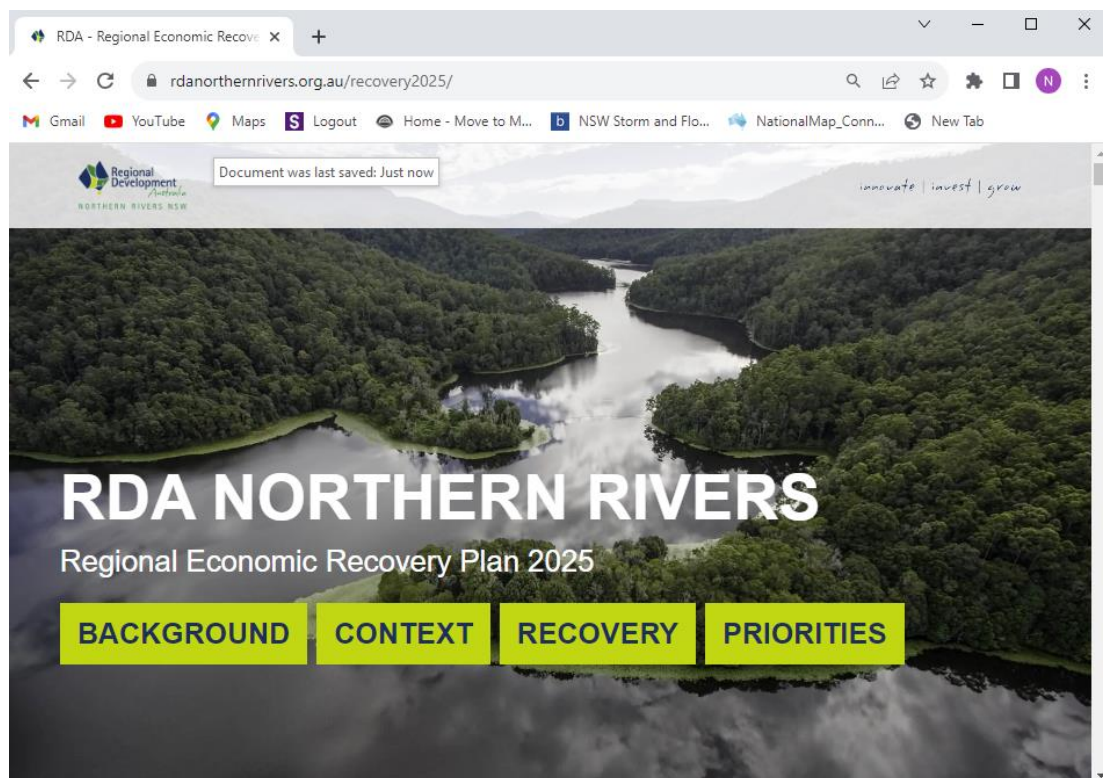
RDA - Regional Economic Recove ×
+
rdanorthernrivers.org.au/recovery2025/
N
Gmail YouTube Maps Logout Home - Move to M... NSW Storm and Flo... NationalMap_Conn... New Tab

Regional Development Australia
NORTHERN RIVERS NSW
Document was last saved: Just now
innovate | invest | grow

RDA NORTHERN RIVERS
Regional Economic Recovery Plan 2025

BACKGROUND
CONTEXT
RECOVERY
PRIORITIES